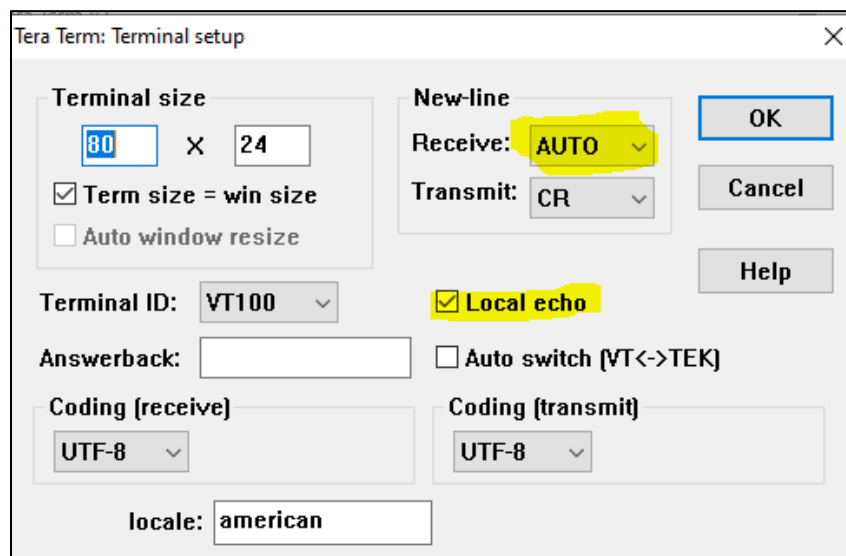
Tera Term: Terminal setup

Terminal size
80 X 24
Term size = win size
Auto window resize

New-line
Receive: AUTO
Transmit: CR

OK
Cancel
Help

Terminal ID: VT100
Local echo
Answerback:
Auto switch (VT<->TEK)

Coding (receive)
UTF-8

Coding (transmit)
UTF-8

locale: american